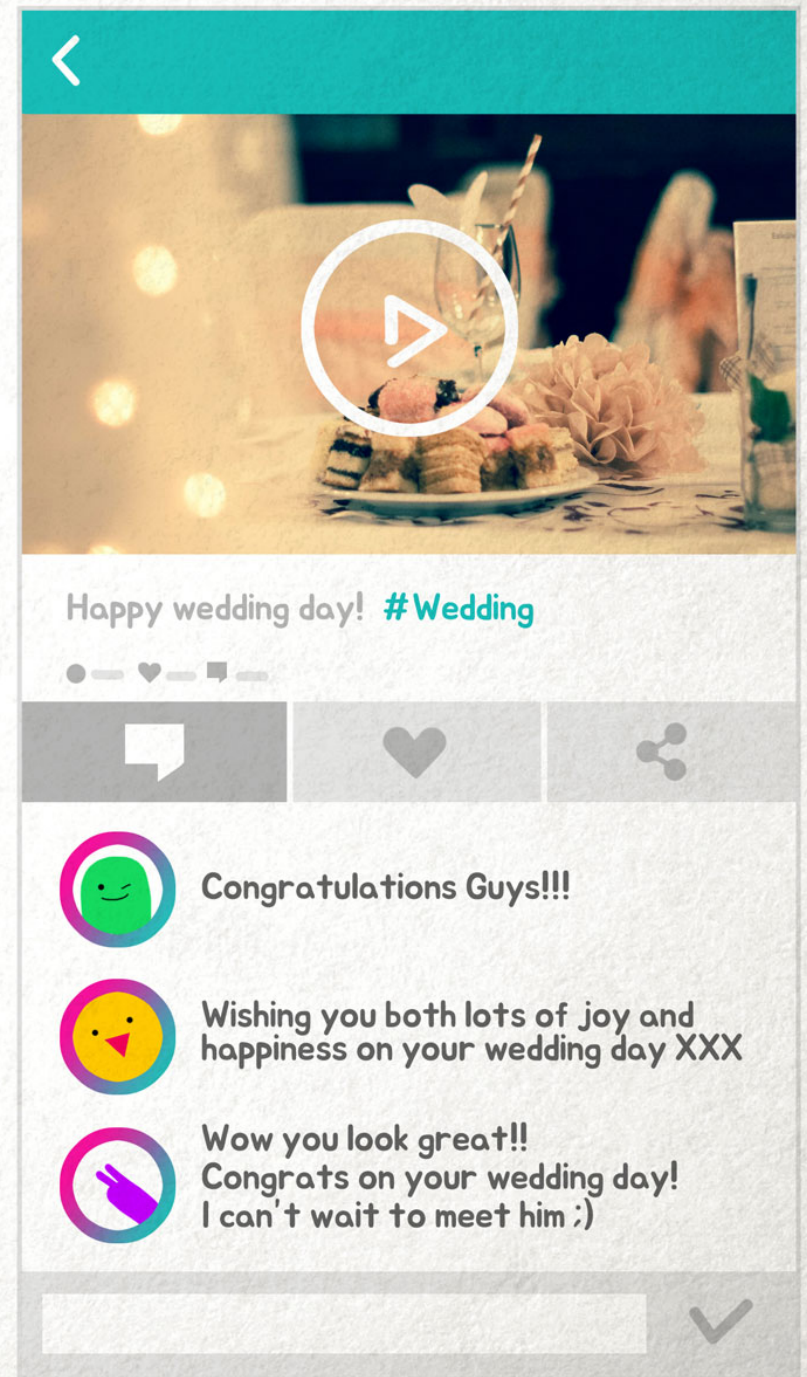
Happy wedding day! #Wedding

Congratulations Guys!!!

Wishing you both lots of joy and happiness on your wedding day XXX

Wow you look great!!
Congrats on your wedding day!
I can't wait to meet him ;)